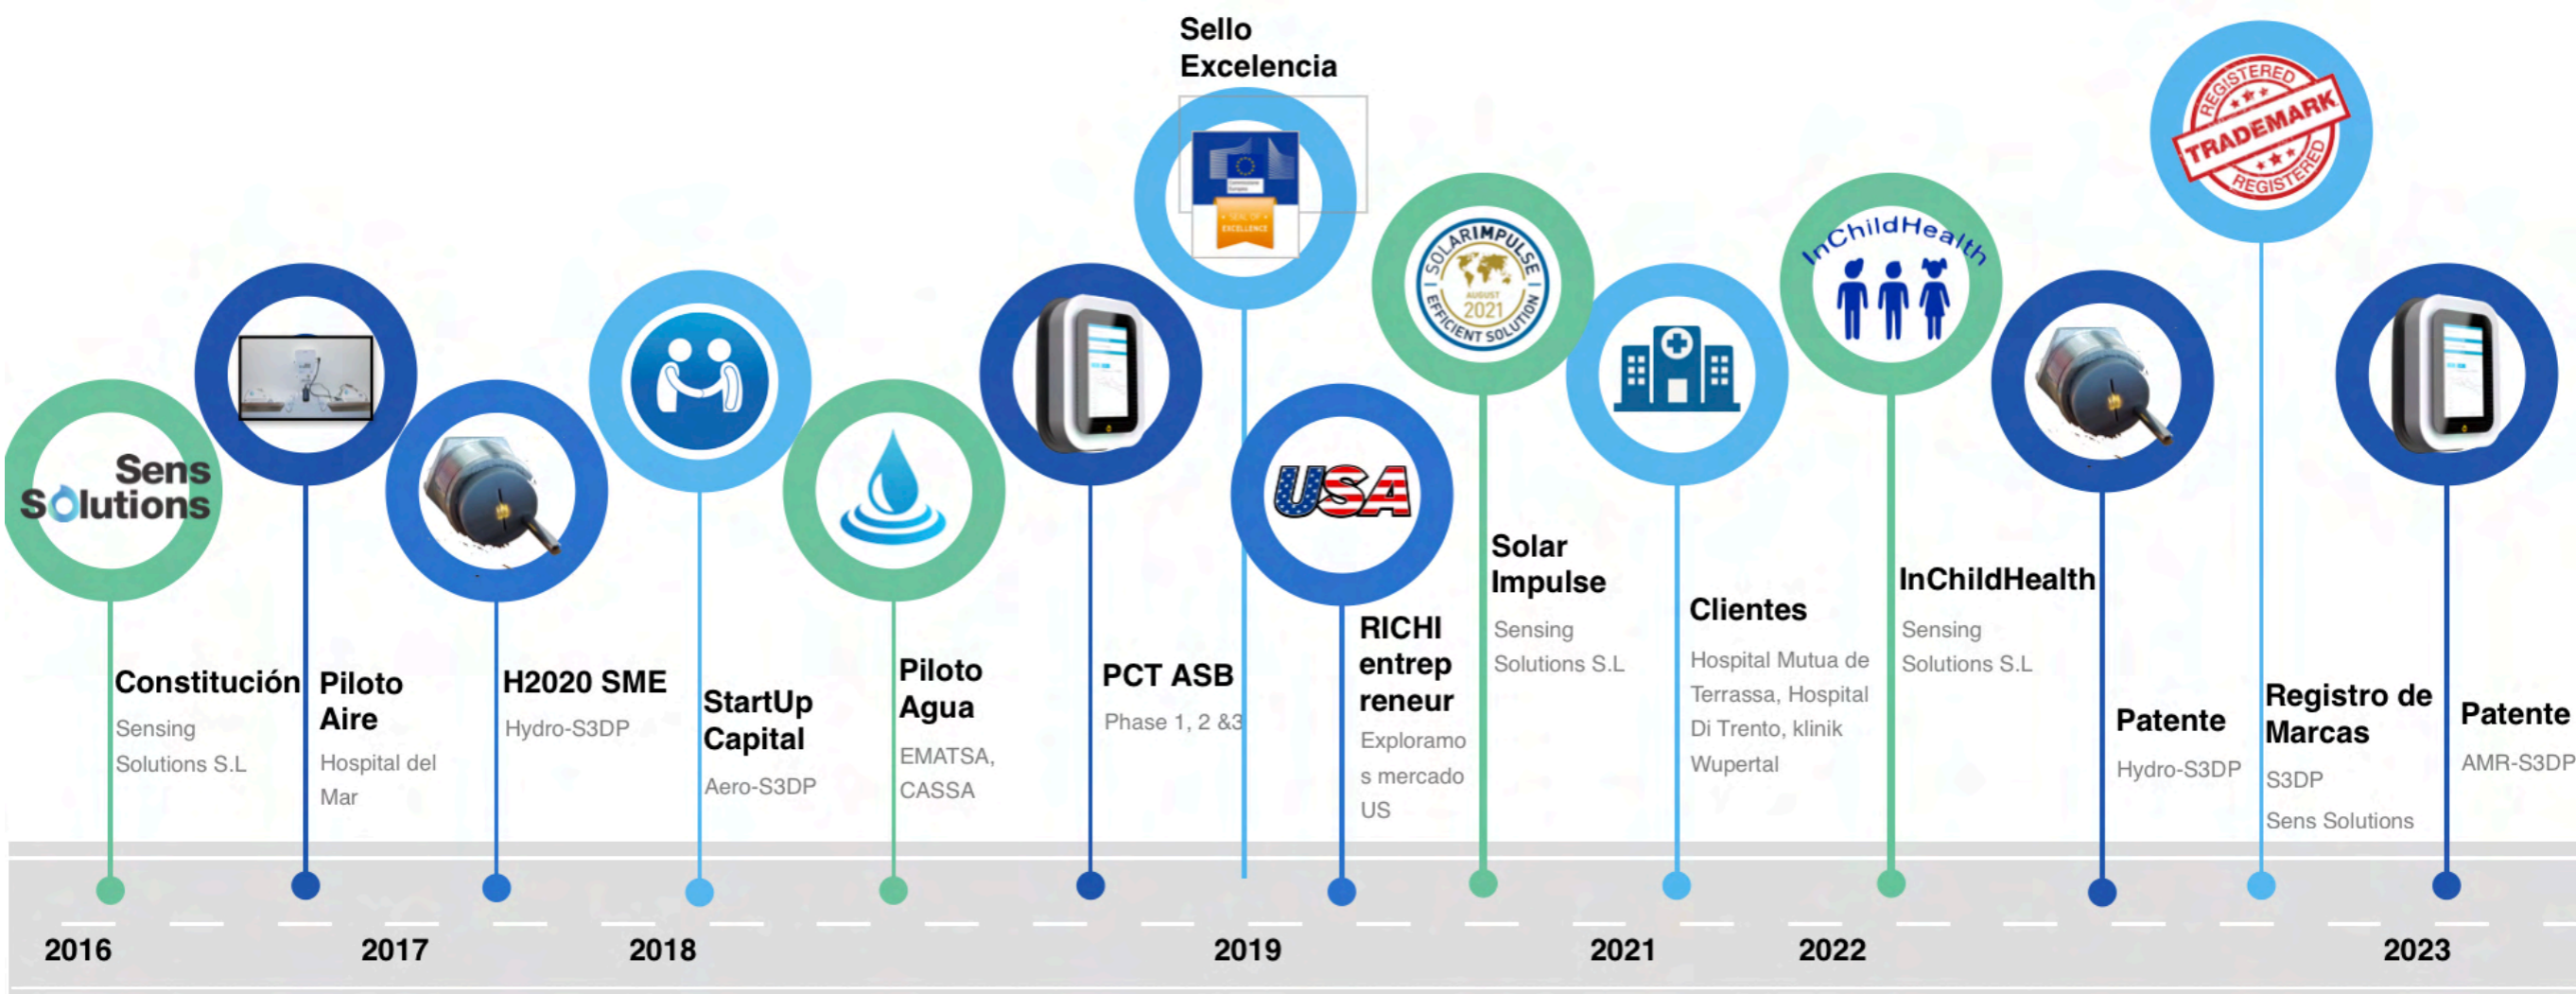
Sello Excelencia

Sens Solutions

Constitución
Sensing Solutions S.L

Piloto Aire
Hospital del Mar

H2020 SME
Hydro-S3DP

StartUp Capital
Aero-S3DP

Piloto Agua
EMATSA, CASSA

PCT ASB
Phase 1, 2 &3

USA

RICHI entrepreneur
Exploramos mercado US

SOLARIMPULSE EFFICIENT SOLUTION AUGUST 2021

Solar Impulse
Sensing Solutions S.L

Clientes
Hospital Mutua de Terrassa, Hospital Di Trento, klinik Wupertal

InChildHealth

InChildHealth
Sensing Solutions S.L

Patente
Hydro-S3DP

REGISTERED TRADEMARK REGISTERED

Registro de Marcas
S3DP
Sens Solutions

Patente
AMR-S3DP

2016 2017 2018 2019 2021 2022 2023